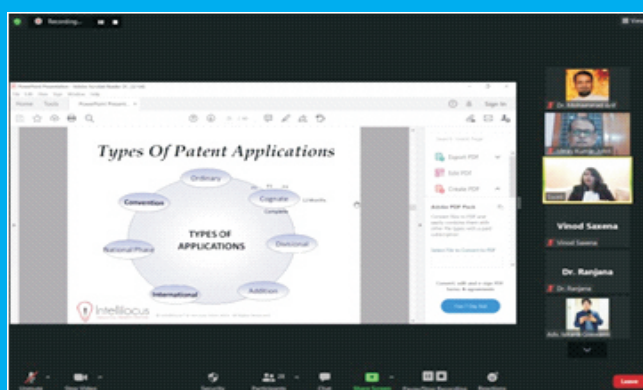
Recording...

Types Of Patent Applications

Ordinary

Convention

Cognate

TYPES OF APPLICATIONS

National Phase

Divisional

International

Addition

Intellilocus

Home Tools

Export PDF

Edit PDF

Create PDF

Adobe PDF Pack

Vinod Saxena

Vinod Saxena

Dr. Ranjana

Dr. Ranjana

Leave